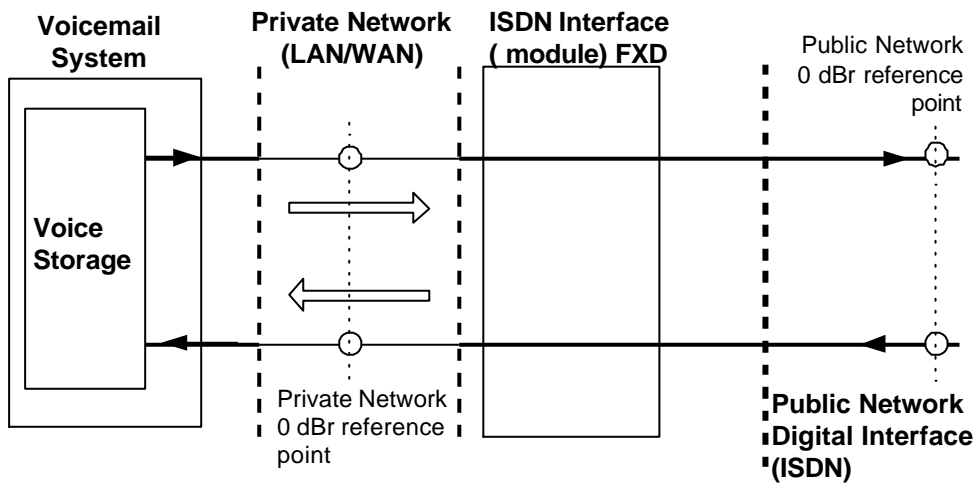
Voicemail System

Private Network (LAN/WAN)

ISDN Interface ( module) FXD

Public Network 0 dBr reference point

Voice Storage

Private Network 0 dBr reference point

Public Network Digital Interface (ISDN)